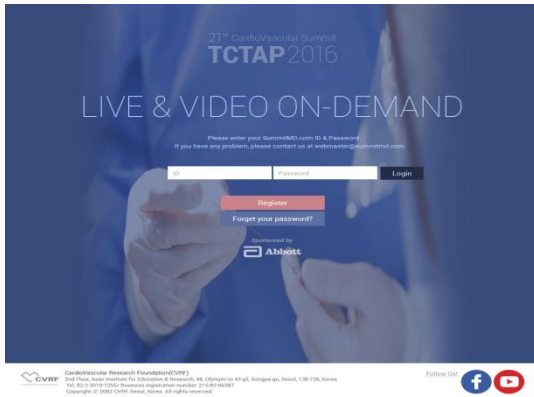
21st CardioVascular Summit
TCTAP2016

LIVE & VIDEO ON-DEMAND

Please enter your SummitMD.com ID & Password.
If you have any problem, please contact us at webmaster@summitmd.com

ID
Password
Login

Register
Forget your password?

Sponsored by
Abbott

CVRF
CardioVascular Research Foundation(CVRF)
2nd Floor, Asan Institute for Education & Research, 88, Olympic-ro 43-gil, Songpa-gu, Seoul, 138-736, Korea
Tel. 82-2-3010-7256 / Business registration number: 215-82-06367
Copyright © 2002 CVRF, Seoul, Korea. All rights reserved.

Follow Us!